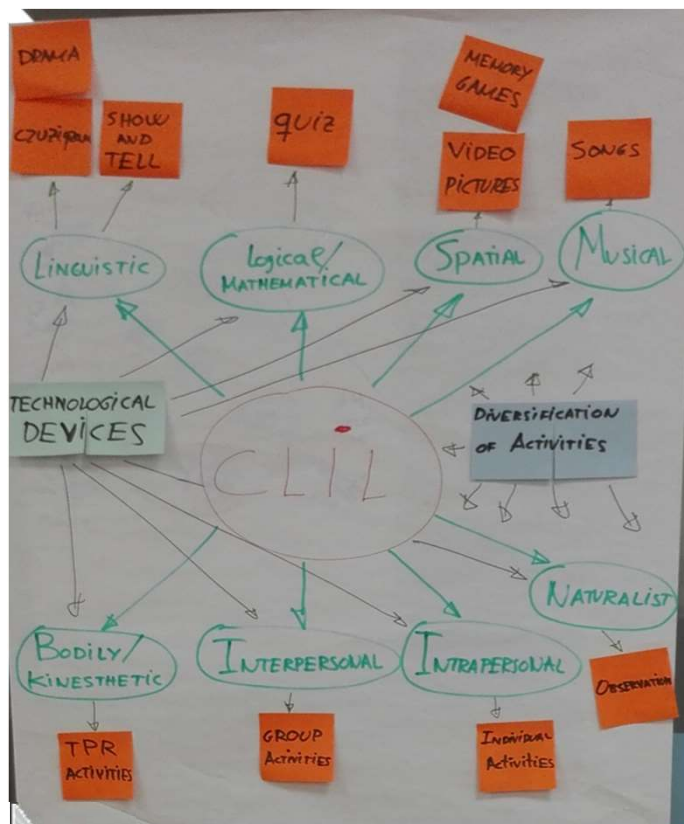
DRAMA

CRUZIGRAM

SHOW AND TELL

quiz

MEMORY GAMES

VIDEO PICTURES

SONGS

LINGUISTIC

LOGICAL/ MATHEMATICAL

SPATIAL

MUSICAL

TECHNOLOGICAL DEVICES

CLIL

DIVERSIFICATION OF ACTIVITIES

NATURALIST

BODILY/ KINESTHETIC

INTERPERSONAL

INTRAPERSONAL

OBSERVATION

TPR ACTIVITIES

GROUP ACTIVITIES

INDIVIDUAL ACTIVITIES